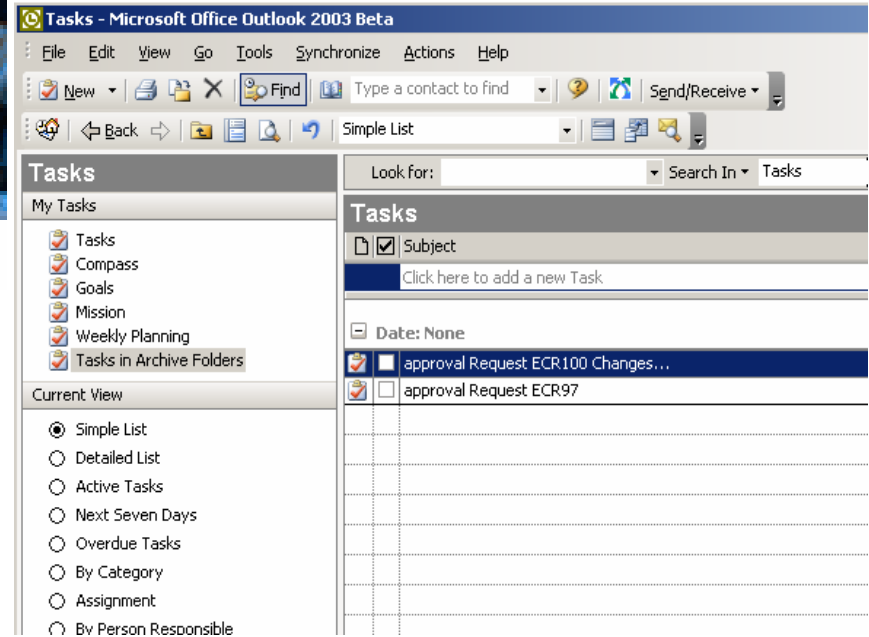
Tasks - Microsoft Office Outlook 2003 Beta

File Edit View Go Tools Synchronize Actions Help

New Find Type a contact to find Send/Receive

Back Simple List

Tasks

My Tasks

Tasks
Compass
Goals
Mission
Weekly Planning
Tasks in Archive Folders

Current View

Simple List
Detailed List
Active Tasks
Next Seven Days
Overdue Tasks
By Category
Assignment
By Person Responsible

Look for: Search In Tasks

Tasks

Subject

Click here to add a new Task

Date: None

approval Request ECR100 Changes...
approval Request ECR97